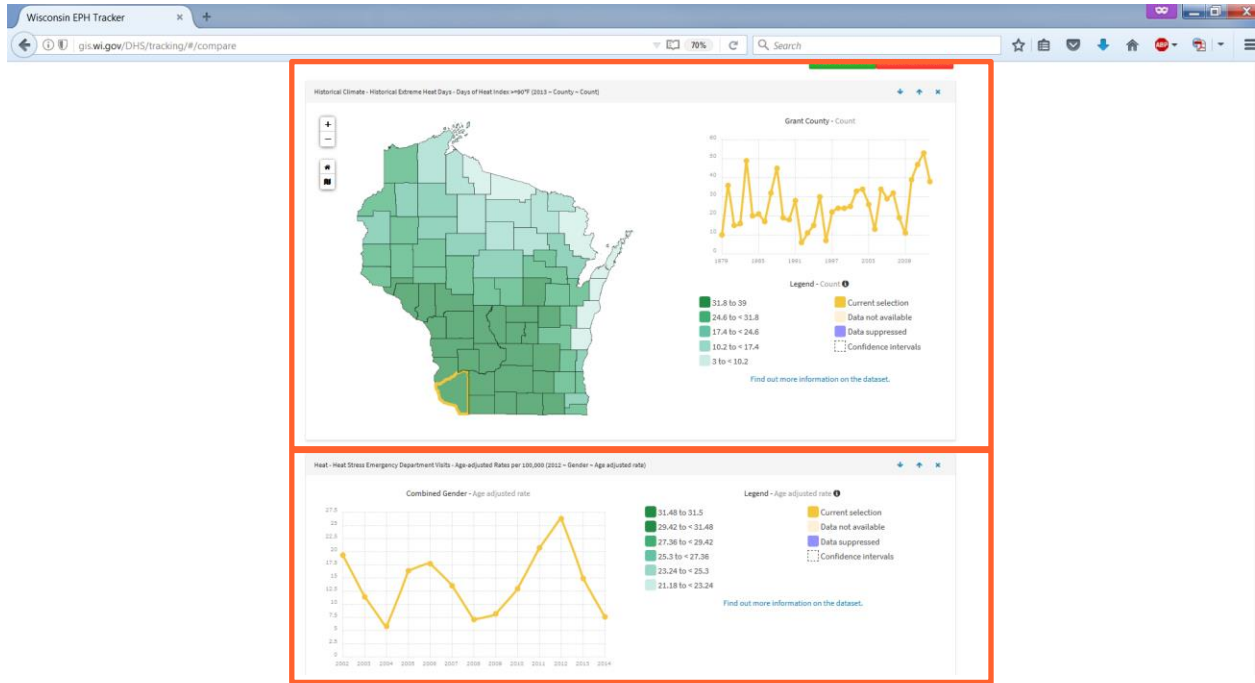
Wisconsin EPH Tracker ×

gis.wi.gov/DHS/tracking/#/compare

70%

Search

Historical Climate - Historical Extreme Heat Days - Days of Heat Index >=90°F (2013 ~ County ~ Count)

+
−

Grant County - Count

60
50
40
30
20
10
0

1976 1983 1991 1997 2003 2008

Legend - Count

31.8 to 39
24.6 to < 31.8
17.4 to < 24.6
10.2 to < 17.4
3 to < 10.2

Current selection
Data not available
Data suppressed
Confidence intervals

Find out more information on the dataset.

Heat - Heat Stress Emergency Department Visits - Age-adjusted Rates per 100,000 (2012 ~ Gender ~ Age adjusted rate)

Combined Gender - Age adjusted rate

27.5
25
22.5
20
17.5
15
12.5
10
7.5
5
2.5
0

2002 2003 2004 2005 2006 2007 2008 2009 2010 2011 2012 2013 2014

Legend - Age adjusted rate

31.48 to 31.5
29.42 to < 31.48
27.36 to < 29.42
25.3 to < 27.36
23.24 to < 25.3
21.18 to < 23.24

Current selection
Data not available
Data suppressed
Confidence intervals

Find out more information on the dataset.